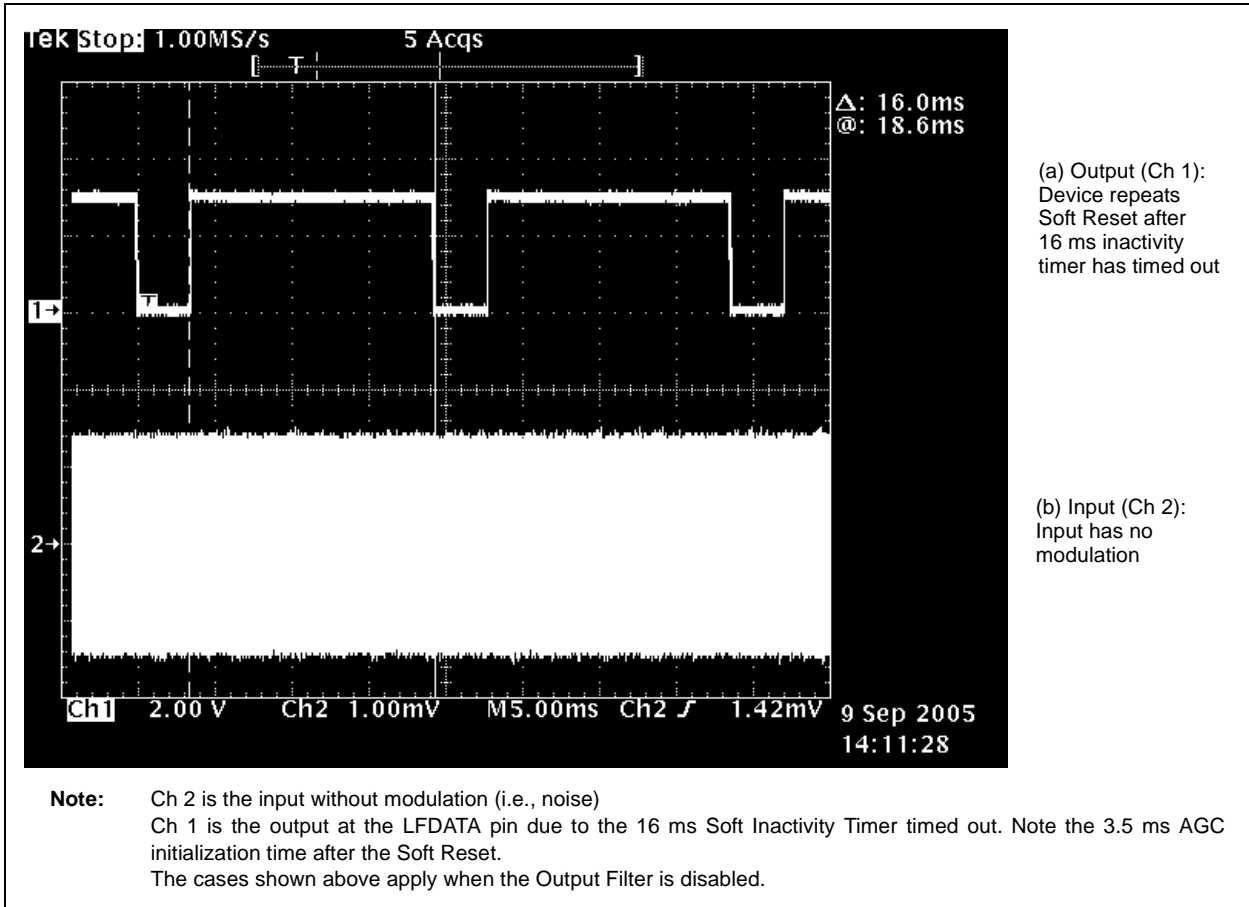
Tek Stop: 1.00MS/s 5 Acqs

T

Δ: 16.0ms
@: 18.6ms

T

1→

2→

Ch1 2.00 V Ch2 1.00mV M5.00ms Ch2 ∫ 1.42mV 9 Sep 2005
14:11:28

(a) Output (Ch 1): Device repeats Soft Reset after 16 ms inactivity timer has timed out

(b) Input (Ch 2): Input has no modulation

Note: Ch 2 is the input without modulation (i.e., noise)
Ch 1 is the output at the LFDATA pin due to the 16 ms Soft Inactivity Timer timed out. Note the 3.5 ms AGC initialization time after the Soft Reset.
The cases shown above apply when the Output Filter is disabled.